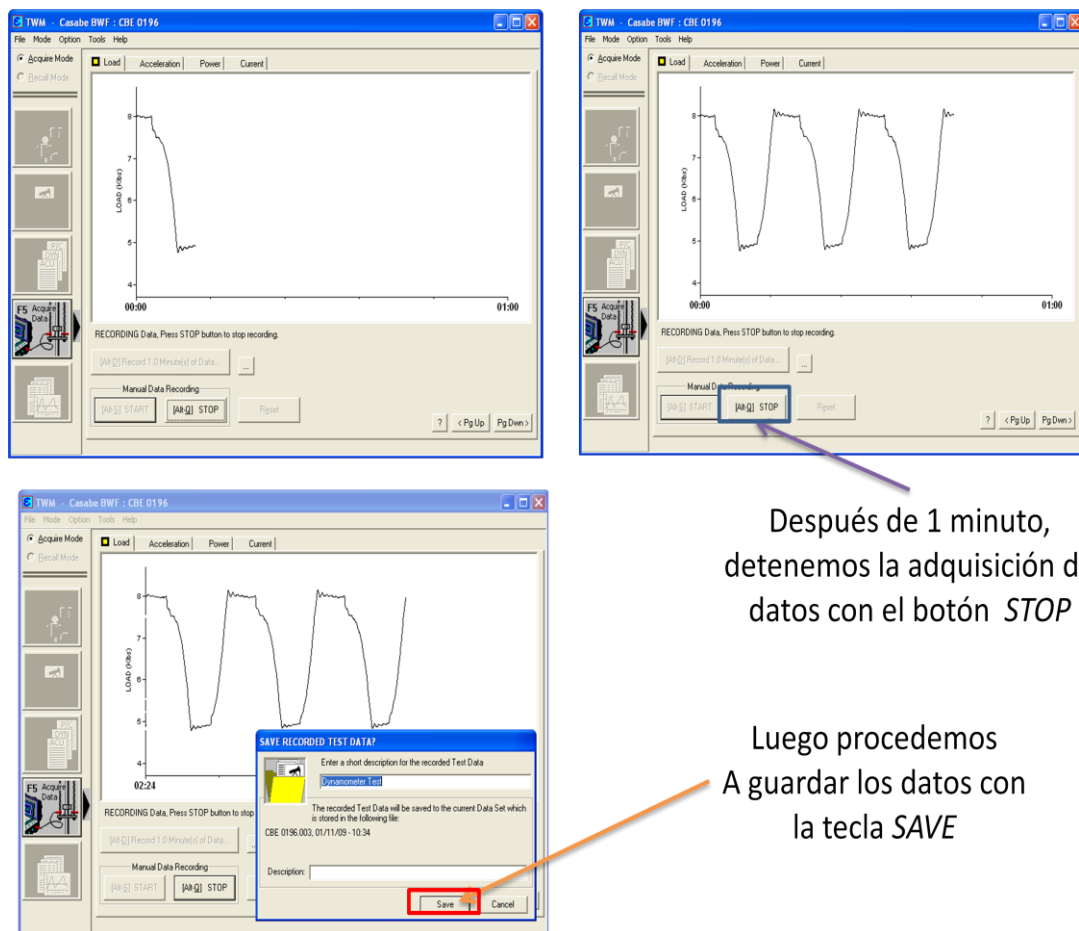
TWM - Casabe BWF : CBE 0196
File Mode Option Tools Help
Acquire Mode
Recall Mode
Load Acceleration Power Current
LOAD (Klbs)
8
7
6
5
4
00:00
01:00
F5 Acquire Data
RECORDING Data, Press STOP button to stop recording.
[Alt-D] Record 1.0 Minute(s) of Data...
...
Manual Data Recording
[Alt-S] START
[Alt-Q] STOP
Reset
?
< Pg Up
Pg Dwn >

TWM - Casabe BWF : CBE 0196
File Mode Option Tools Help
Acquire Mode
Recall Mode
Load Acceleration Power Current
LOAD (Klbs)
8
7
6
5
4
00:00
01:00
F5 Acquire Data
RECORDING Data, Press STOP button to stop recording.
[Alt-D] Record 1.0 Minute(s) of Data...
...
Manual Data Recording
[Alt-S] START
[Alt-Q] STOP
Reset
?
< Pg Up
Pg Dwn >

Después de 1 minuto, detenemos la adquisición d datos con el botón STOP

TWM - Casabe BWF : CBE 0196
File Mode Option Tools Help
Acquire Mode
Recall Mode
Load Acceleration Power Current
LOAD (Klbs)
8
7
6
5
4
02:24
F5 Acquire Data
RECORDING Data, Press STOP button to st
[Alt-D] Record 1.0 Minute(s) of Data...
Manual Data Recording
[Alt-S] START
[Alt-Q] STOP

SAVE RECORDED TEST DATA?
Enter a short description for the recorded Test Data
Dynamometer Test
The recorded Test Data will be saved to the current Data Set which is stored in the following file:
CBE 0196.003, 01/11/09 - 10:34
Description:
Save
Cancel

Luego procedemos A guardar los datos con la tecla SAVE